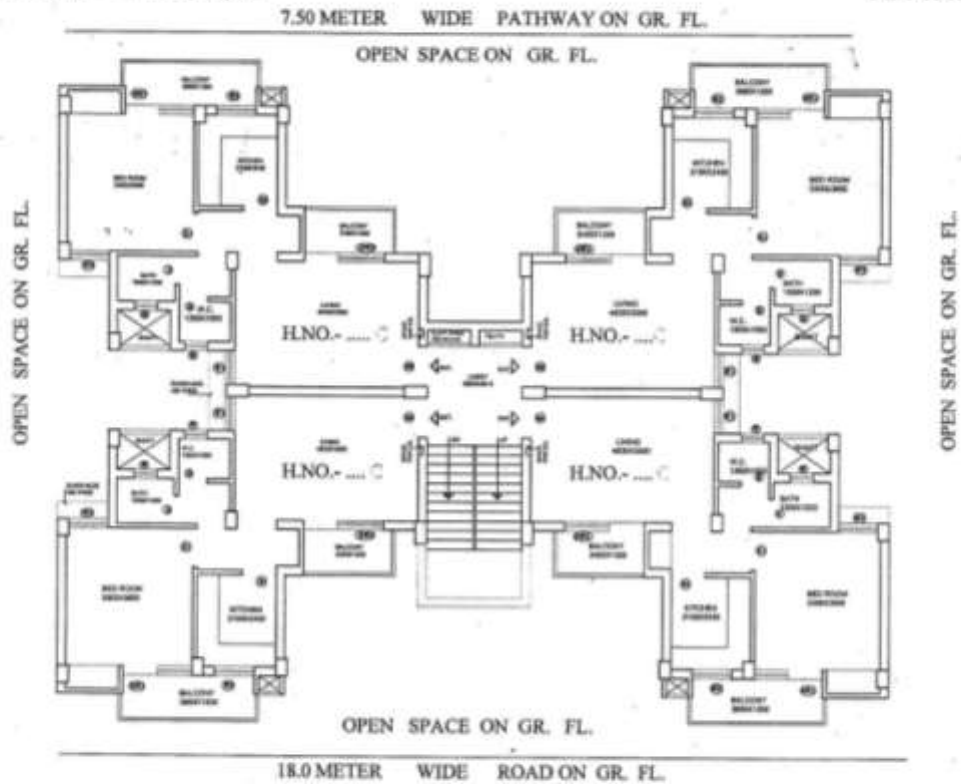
7.50 METER WIDE PATHWAY ON GR. FL.

OPEN SPACE ON GR. FL.

OPEN SPACE ON GR. FL.

OPEN SPACE ON GR. FL.

BALCONY
BED ROOM
KITCHEN
BALCONY
BATH
W.C.
LIVING
H.NO.- ....
BALCONY
KITCHEN
BED ROOM
BALCONY
LIVING
H.NO.- ....
BATH
W.C.
LIFT
H.NO.- ....
LIVING
H.NO.- ....
LIVING
BATH
W.C.
W.C.
BATH
BED ROOM
KITCHEN
BALCONY
BALCONY
BALCONY
KITCHEN
BED ROOM
BALCONY

OPEN SPACE ON GR. FL.

18.0 METER WIDE ROAD ON GR. FL.